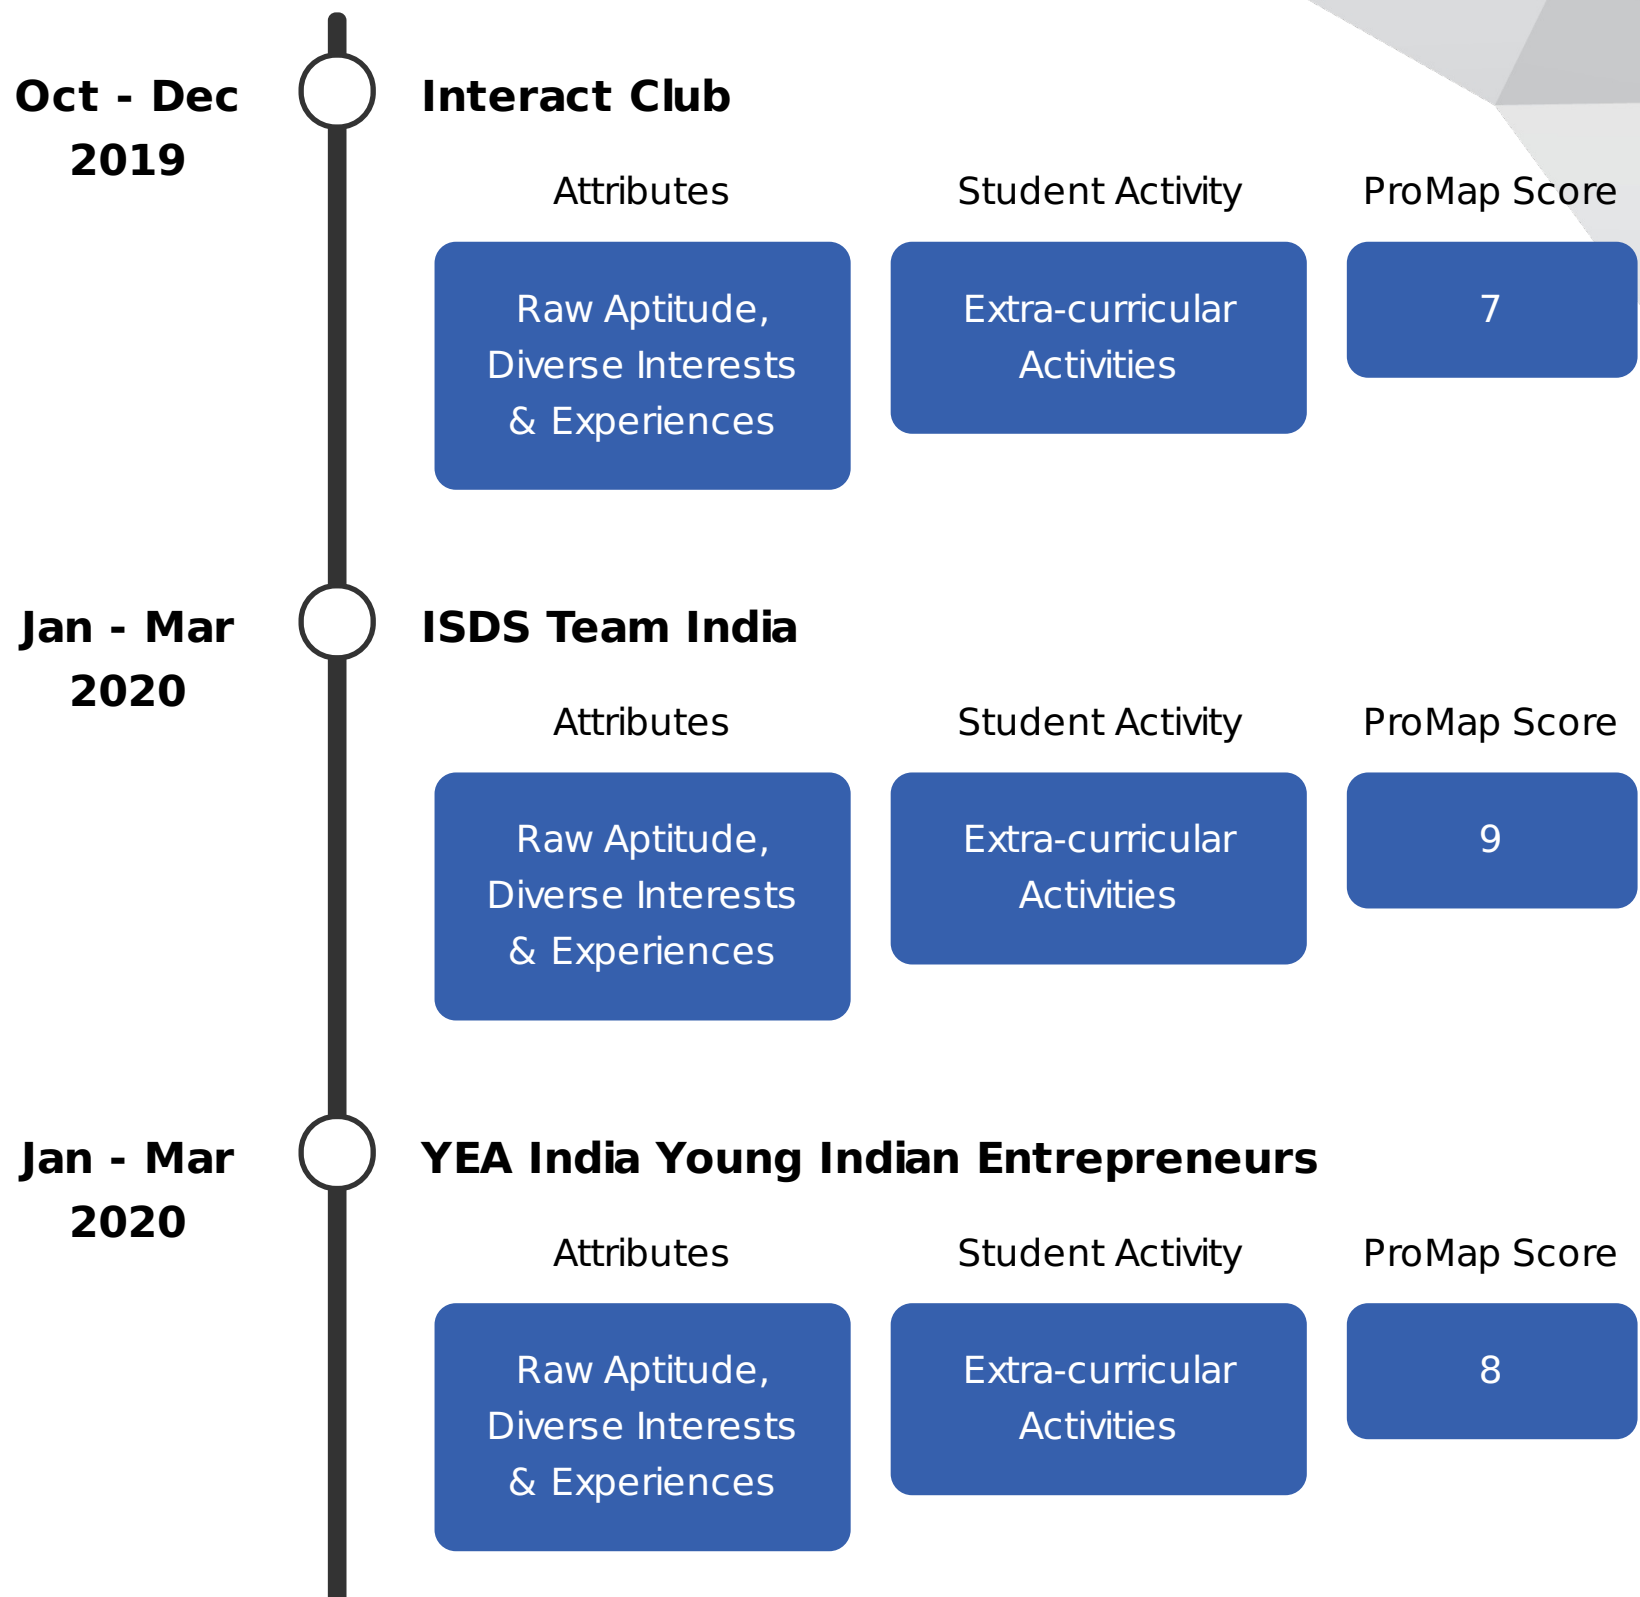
Oct - Dec 2019

Interact Club

| Attributes | Student Activity | ProMap Score |
|---|---|---|
| Raw Aptitude, Diverse Interests & Experiences | Extra-curricular Activities | 7 |

Jan - Mar 2020

ISDS Team India

| Attributes | Student Activity | ProMap Score |
|---|---|---|
| Raw Aptitude, Diverse Interests & Experiences | Extra-curricular Activities | 9 |

Jan - Mar 2020

YEA India Young Indian Entrepreneurs

| Attributes | Student Activity | ProMap Score |
|---|---|---|
| Raw Aptitude, Diverse Interests & Experiences | Extra-curricular Activities | 8 |